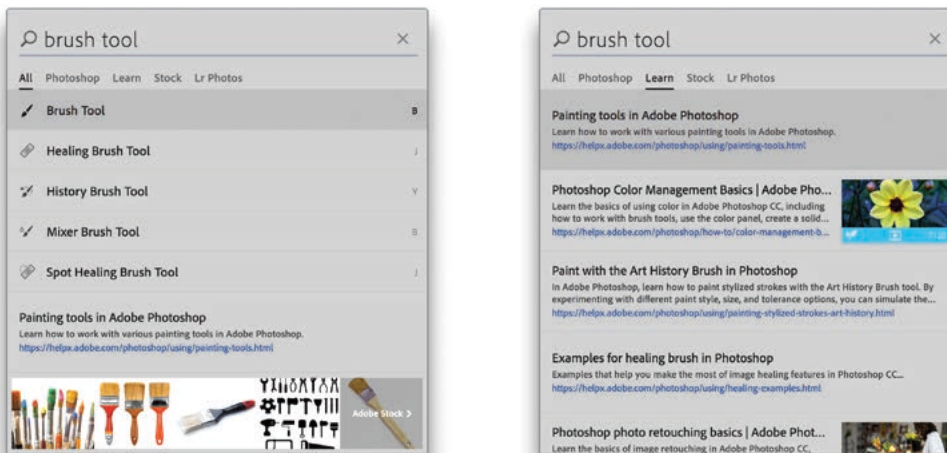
brush tool

All Photoshop Learn Stock Lr Photos

Brush Tool B

Healing Brush Tool J

History Brush Tool Y

Mixer Brush Tool B

Spot Healing Brush Tool J

Painting tools in Adobe Photoshop
Learn how to work with various painting tools in Adobe Photoshop.
https://helpx.adobe.com/photoshop/using/painting-tools.html

Adobe Stock >

brush tool

All Photoshop Learn Stock Lr Photos

Painting tools in Adobe Photoshop
Learn how to work with various painting tools in Adobe Photoshop.
https://helpx.adobe.com/photoshop/using/painting-tools.html

Photoshop Color Management Basics | Adobe Pho...
Learn the basics of using color in Adobe Photoshop CC, including how to work with brush tools, use the color panel, create a solid...
https://helpx.adobe.com/photoshop/how-to/color-management-b...

Paint with the Art History Brush in Photoshop
In Adobe Photoshop, learn how to paint stylized strokes with the Art History Brush tool. By experimenting with different paint style, size, and tolerance options, you can simulate the...
https://helpx.adobe.com/photoshop/using/painting-stylized-strokes-art-history.html

Examples for healing brush in Photoshop
Examples that help you make the most of image healing features in Photoshop CC...
https://helpx.adobe.com/photoshop/using/healing-examples.html

Photoshop photo retouching basics | Adobe Phot...
Learn the basics of image retouching in Adobe Photoshop CC,